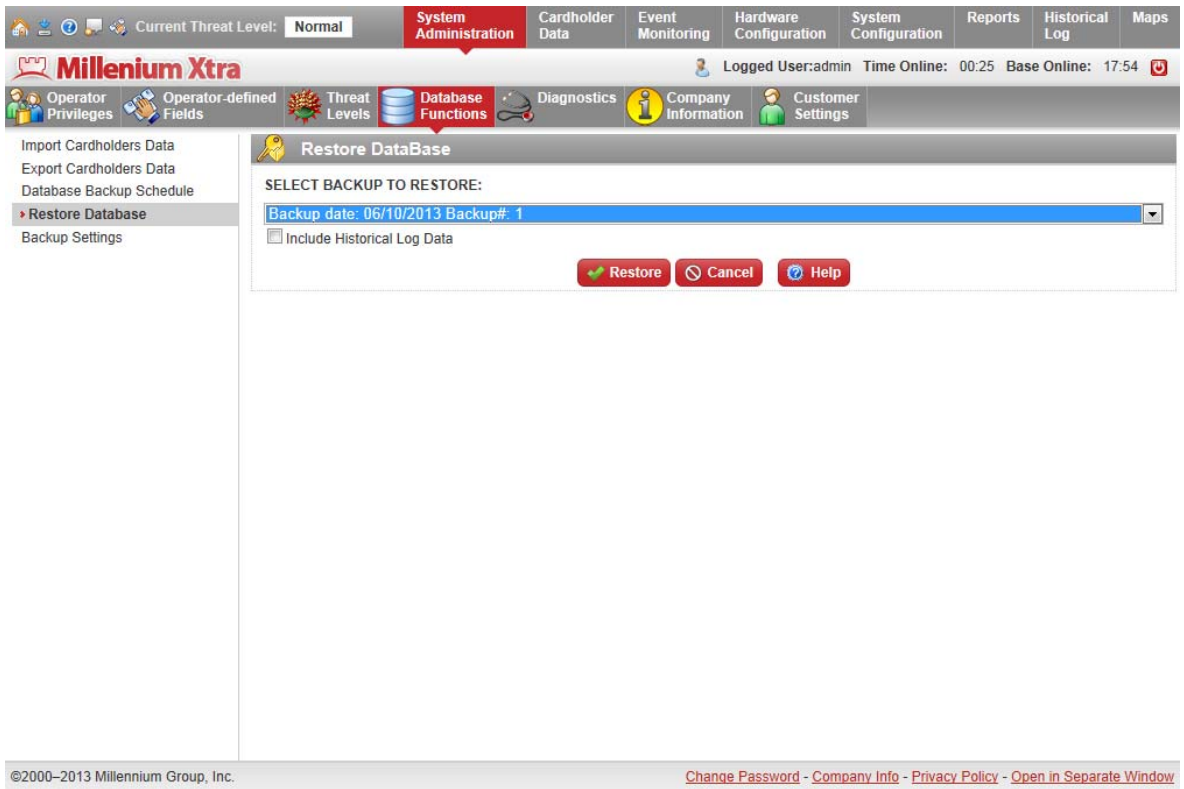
Current Threat Level: Normal

System Administration
Cardholder Data
Event Monitoring
Hardware Configuration
System Configuration
Reports
Historical Log
Maps

Millenium Xtra

Logged User:admin Time Online: 00:25 Base Online: 17:54

Operator Privileges
Operator-defined Fields
Threat Levels
Database Functions
Diagnostics
Company Information
Customer Settings

Import Cardholders Data
Export Cardholders Data
Database Backup Schedule
Restore Database
Backup Settings

Restore DataBase

SELECT BACKUP TO RESTORE:

Backup date: 06/10/2013 Backup#: 1

Include Historical Log Data

Restore
Cancel
Help

©2000–2013 Millennium Group, Inc.

Change Password - Company Info - Privacy Policy - Open in Separate Window